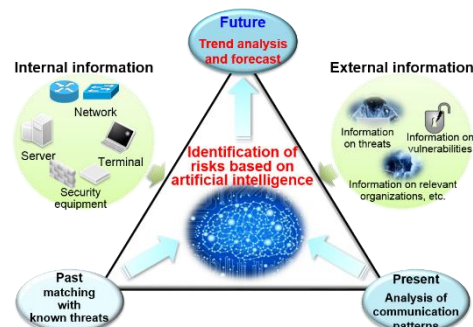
Future
Trend analysis and forecast

Internal information

Network

Server

Terminal

Security equipment

External information

Information on threats

Information on vulnerabilities

Information on relevant organizations, etc.

Identification of risks based on artificial intelligence

Past
matching with known threats

Present
Analysis of communication patterns